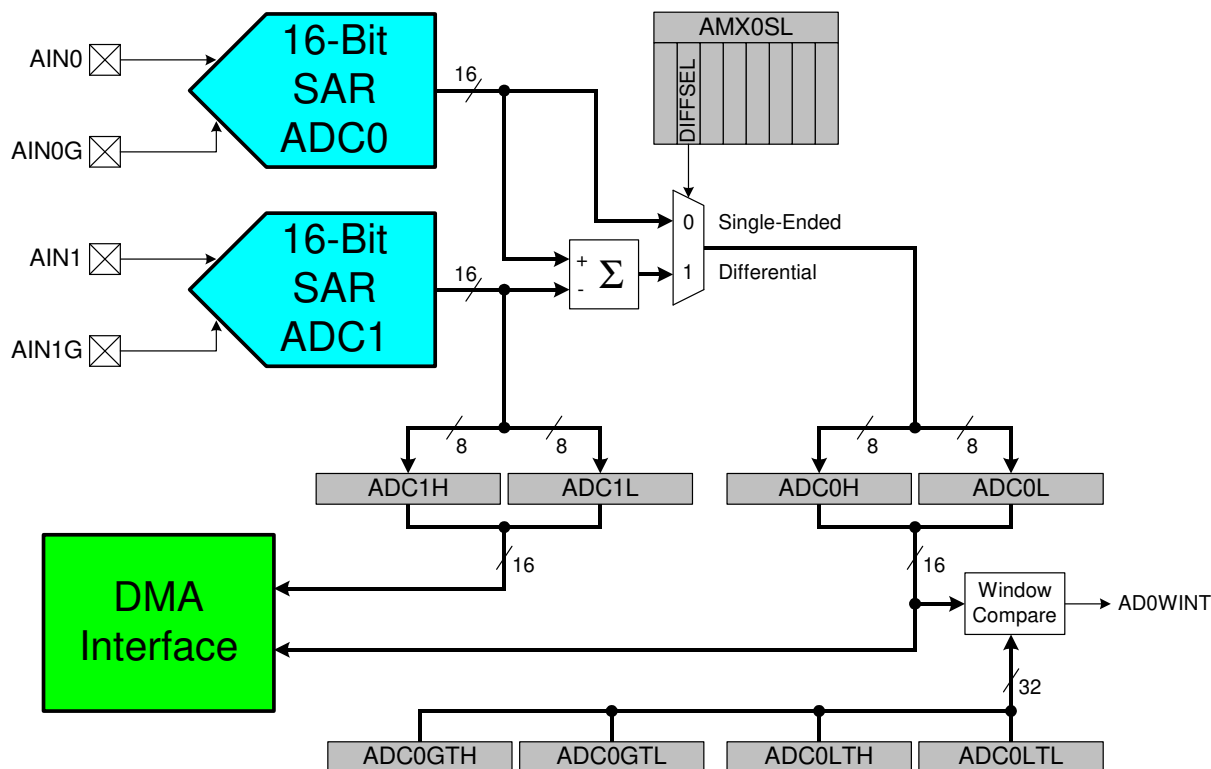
AIN0

AIN0G

16-Bit SAR ADC0

16

AMX0SL

DIFFSEL

0 Single-Ended

1 Differential

+
-
$\Sigma$

AIN1

AIN1G

16-Bit SAR ADC1

16

8 8

ADC1H ADC1L

8 8

ADC0H ADC0L

DMA Interface

16

16

Window Compare

AD0WINT

32

ADC0GTH ADC0GTL ADC0LTH ADC0LTL